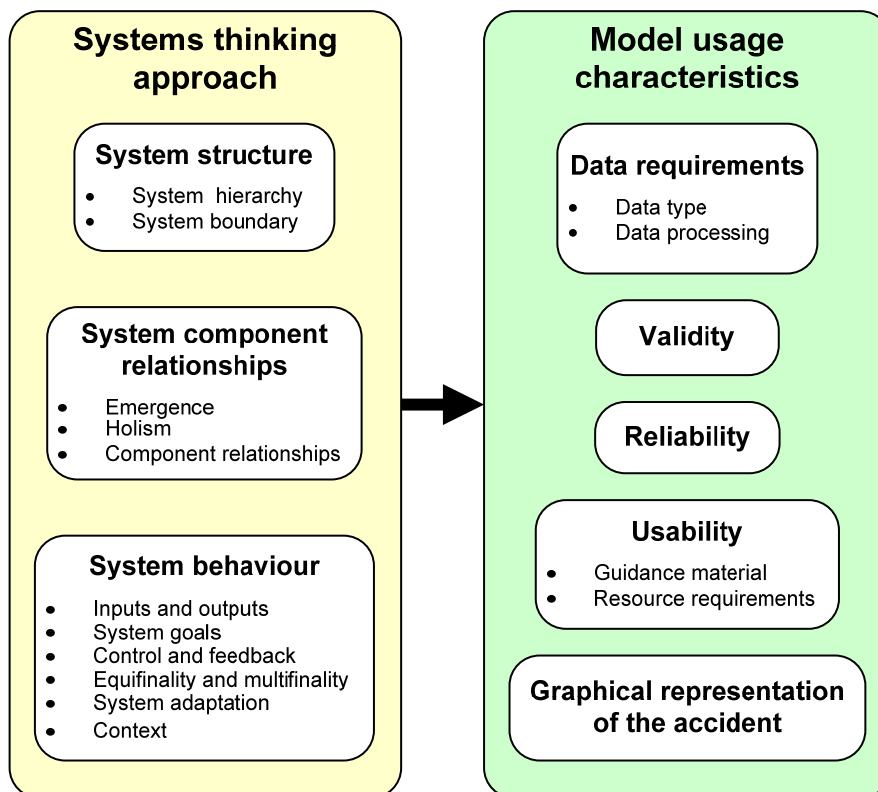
Systems thinking approach

System structure
- System hierarchy
- System boundary

System component relationships
- Emergence
- Holism
- Component relationships

System behaviour
- Inputs and outputs
- System goals
- Control and feedback
- Equifinality and multifinality
- System adaptation
- Context

Model usage characteristics

Data requirements
- Data type
- Data processing

Validity

Reliability

Usability
- Guidance material
- Resource requirements

Graphical representation of the accident